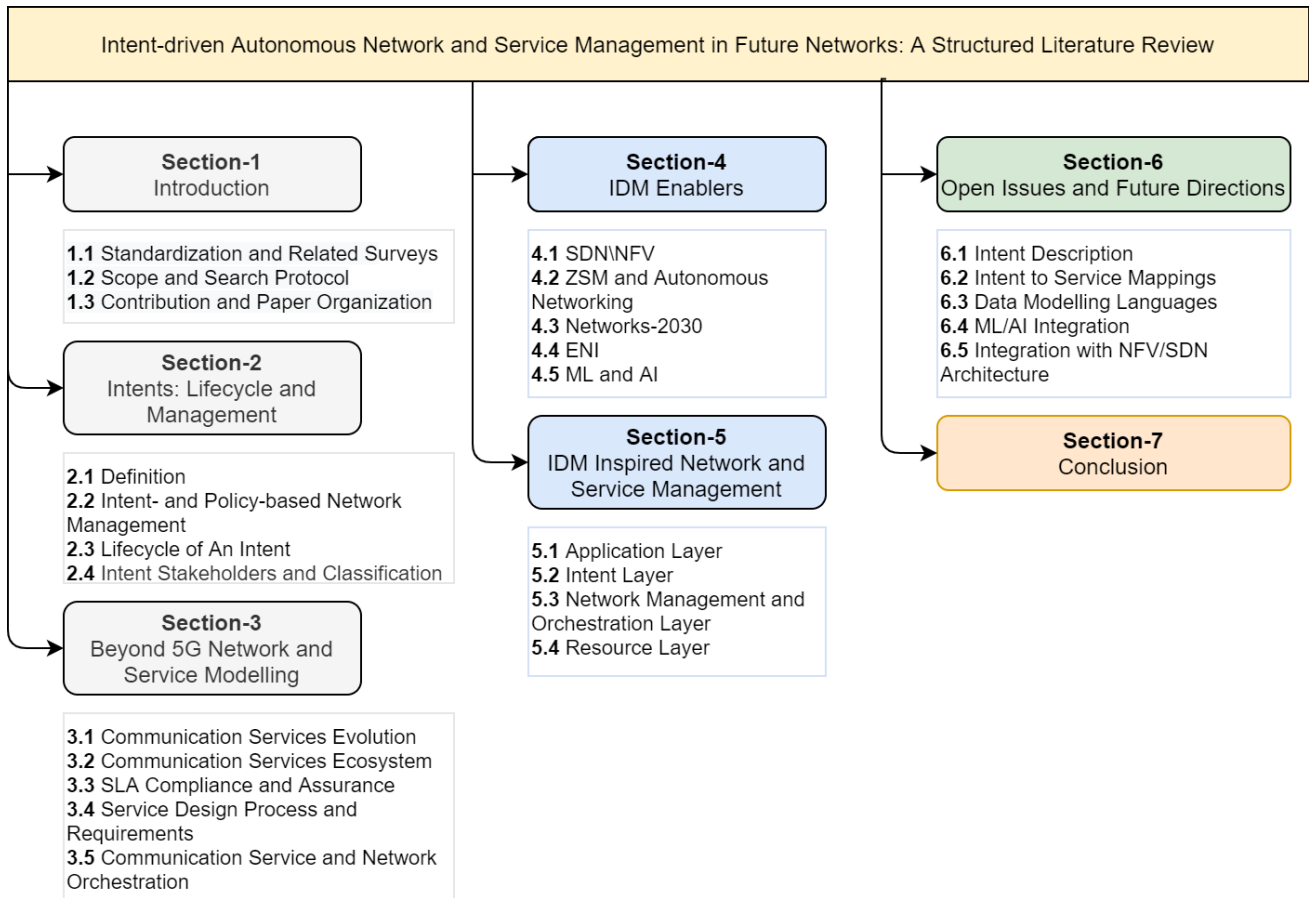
Intent-driven Autonomous Network and Service Management in Future Networks: A Structured Literature Review

Section-1
Introduction

1.1 Standardization and Related Surveys
1.2 Scope and Search Protocol
1.3 Contribution and Paper Organization

Section-2
Intents: Lifecycle and Management

2.1 Definition
2.2 Intent- and Policy-based Network Management
2.3 Lifecycle of An Intent
2.4 Intent Stakeholders and Classification

Section-3
Beyond 5G Network and Service Modelling

3.1 Communication Services Evolution
3.2 Communication Services Ecosystem
3.3 SLA Compliance and Assurance
3.4 Service Design Process and Requirements
3.5 Communication Service and Network Orchestration

Section-4
IDM Enablers

4.1 SDN\NFV
4.2 ZSM and Autonomous Networking
4.3 Networks-2030
4.4 ENI
4.5 ML and AI

Section-5
IDM Inspired Network and Service Management

5.1 Application Layer
5.2 Intent Layer
5.3 Network Management and Orchestration Layer
5.4 Resource Layer

Section-6
Open Issues and Future Directions

6.1 Intent Description
6.2 Intent to Service Mappings
6.3 Data Modelling Languages
6.4 ML/AI Integration
6.5 Integration with NFV/SDN Architecture

Section-7
Conclusion